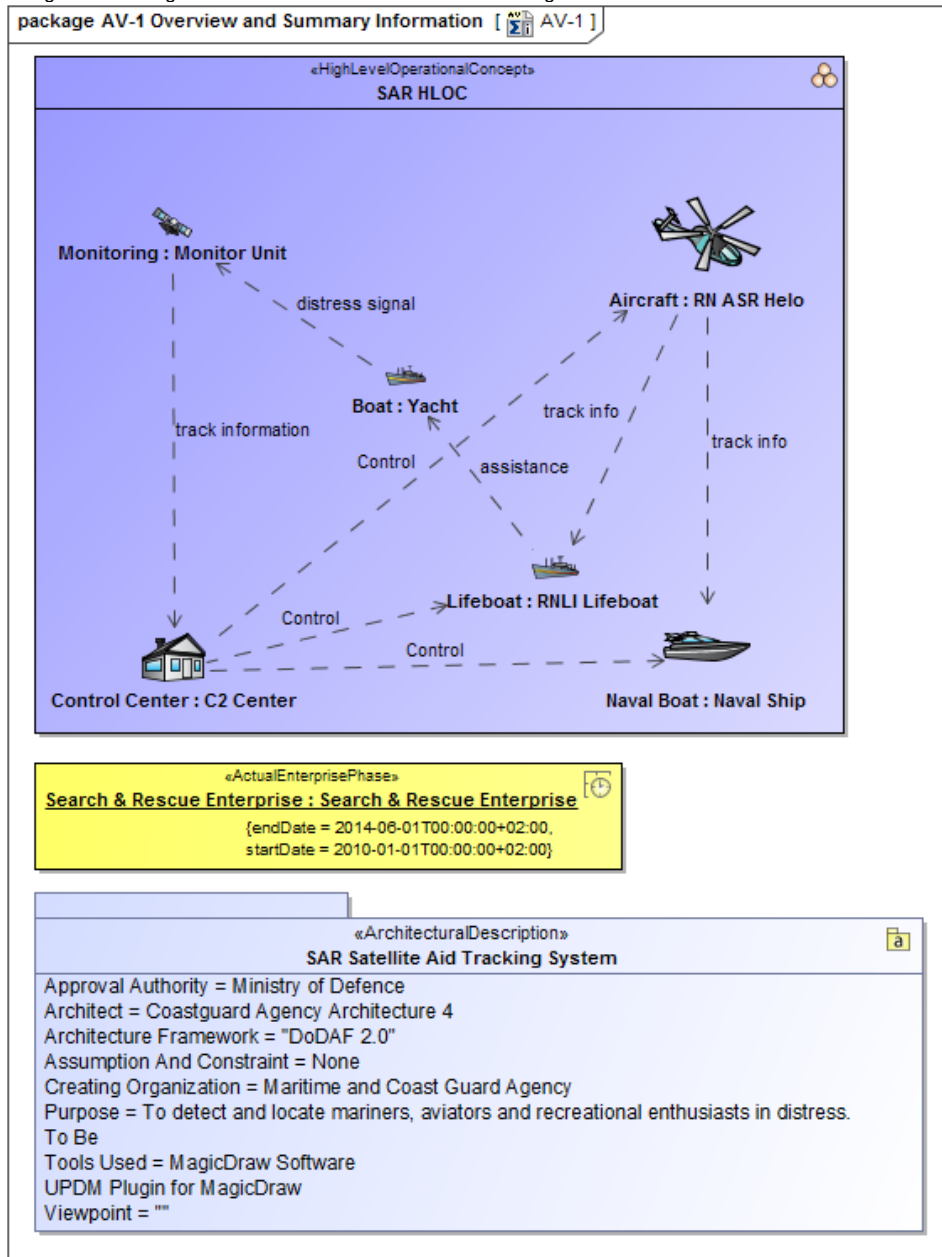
package AV-1 Overview and Summary Information [ AV-1 ]

«HighLevelOperationalConcept»
SAR HLOC

Monitoring : Monitor Unit

distress signal

Aircraft : RN ASR Helo

Boat : Yacht

track info

track information

track info

Control

assistance

Lifeboat : RNLI Lifeboat

Control

Control

Control Center : C2 Center

Naval Boat : Naval Ship

«ActualEnterprisePhase»
Search & Rescue Enterprise : Search & Rescue Enterprise
{endDate = 2014-06-01T00:00:00+02:00,
startDate = 2010-01-01T00:00:00+02:00}

«ArchitecturalDescription»
SAR Satellite Aid Tracking System
Approval Authority = Ministry of Defence
Architect = Coastguard Agency Architecture 4
Architecture Framework = "DoDAF 2.0"
Assumption And Constraint = None
Creating Organization = Maritime and Coast Guard Agency
Purpose = To detect and locate mariners, aviators and recreational enthusiasts in distress.
To Be
Tools Used = MagicDraw Software
UPDM Plugin for MagicDraw
Viewpoint = ""